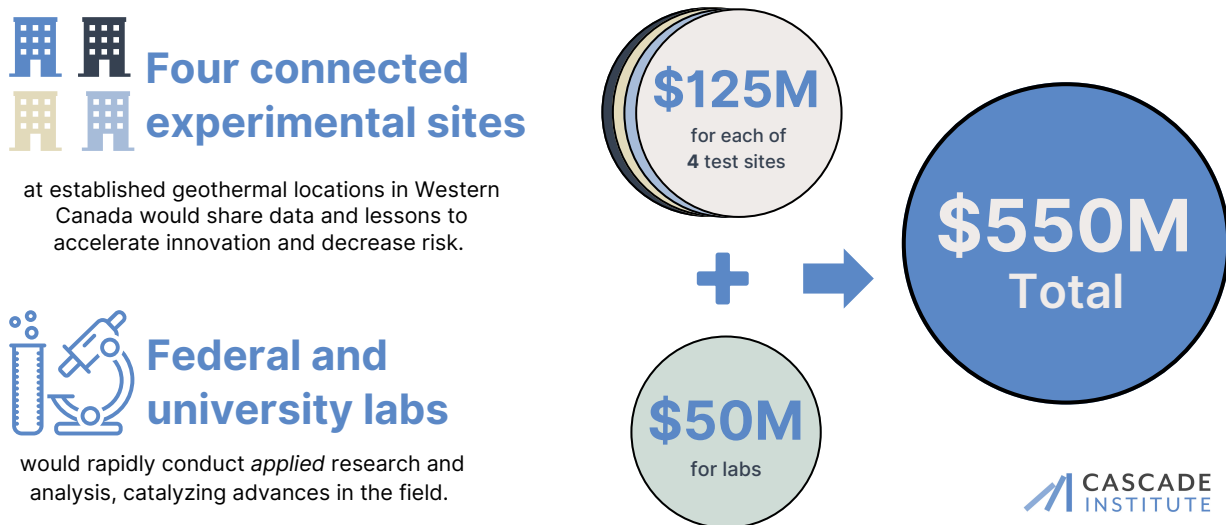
Four connected experimental sites

at established geothermal locations in Western Canada would share data and lessons to accelerate innovation and decrease risk.

Federal and university labs

would rapidly conduct *applied* research and analysis, catalyzing advances in the field.

$125M
for each of
**4** test sites

$50M
for labs

$550M
Total

CASCADE INSTITUTE